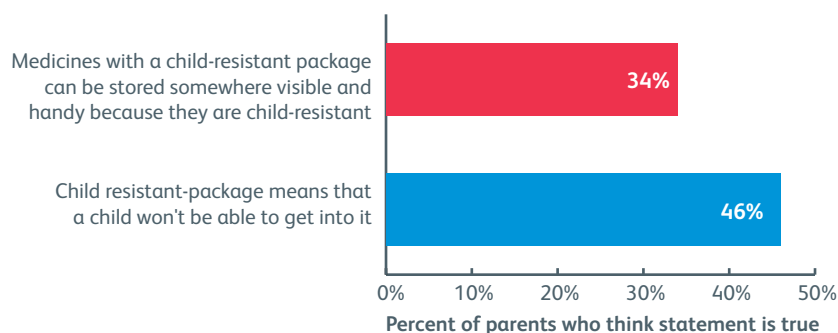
Medicines with a child-resistant package can be stored somewhere visible and handy because they are child-resistant

34%

Child resistant-package means that a child won't be able to get into it

46%

0% 10% 20% 30% 40% 50%

Percent of parents who think statement is true